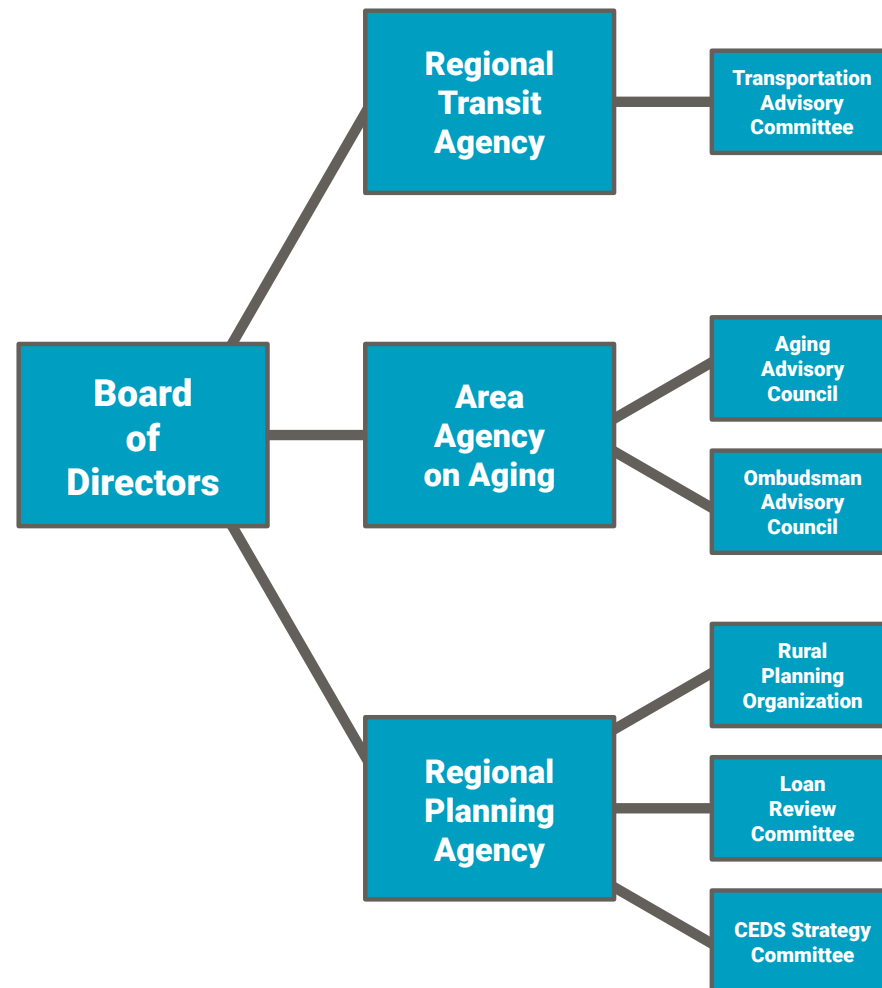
Board of Directors

Regional Transit Agency

Transportation Advisory Committee

Area Agency on Aging

Aging Advisory Council

Ombudsman Advisory Council

Regional Planning Agency

Rural Planning Organization

Loan Review Committee

CEDS Strategy Committee